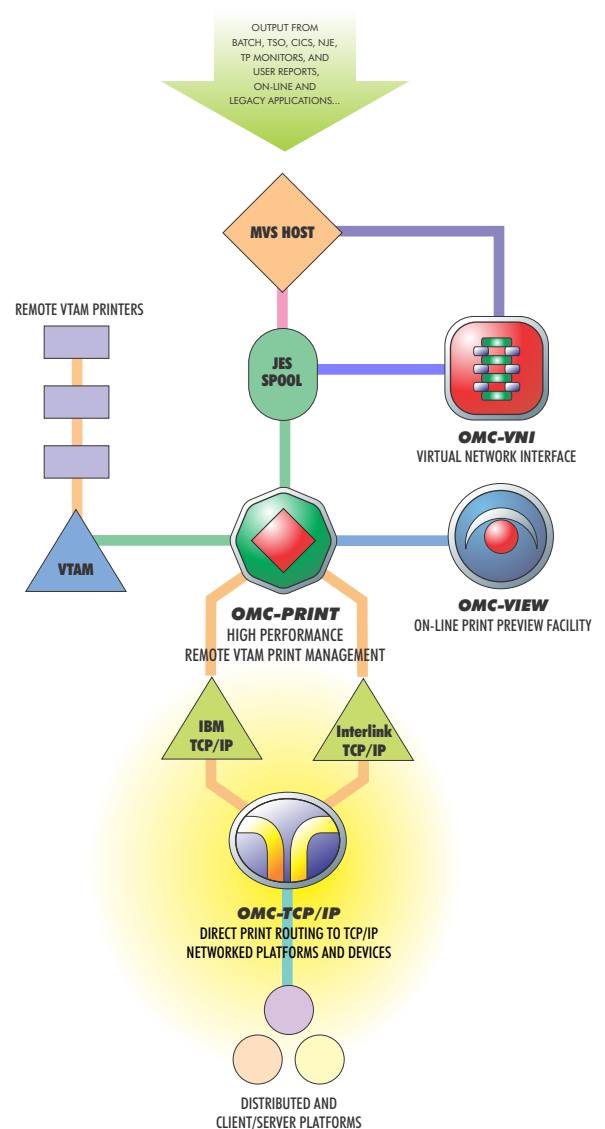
OUTPUT FROM BATCH, TSO, CICS, NJE, TP MONITORS, AND USER REPORTS, ON-LINE AND LEGACY APPLICATIONS...

MVS HOST

REMOTE VTAM PRINTERS

JES SPOOL

OMC-VNI
VIRTUAL NETWORK INTERFACE

VTAM

OMC-VIEW
ON-LINE PRINT PREVIEW FACILITY

OMC-PRINT
HIGH PERFORMANCE
REMOTE VTAM PRINT MANAGEMENT

IBM TCP/IP

Interlink TCP/IP

OMC-TCP/IP
DIRECT PRINT ROUTING TO TCP/IP NETWORKED PLATFORMS AND DEVICES

DISTRIBUTED AND CLIENT/SERVER PLATFORMS